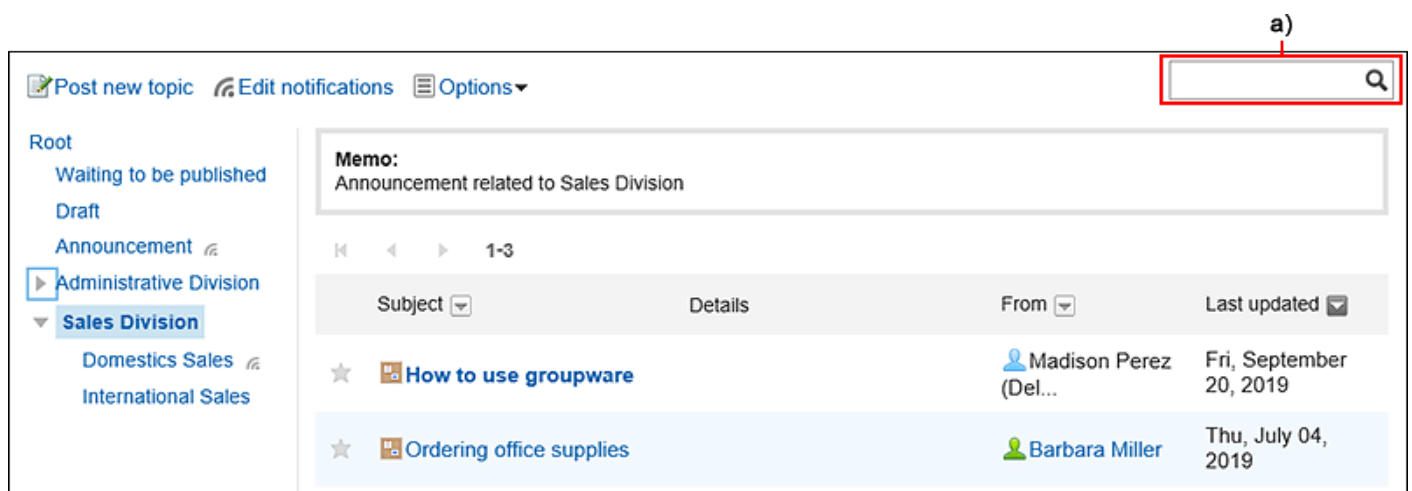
a)

Post new topic   Edit notifications   Options

Root
Waiting to be published
Draft
Announcement
Administrative Division
Sales Division
Domestics Sales
International Sales

Memo:
Announcement related to Sales Division

1-3

| | Subject | Details | From | Last updated |
|---|---|---|---|---|
| | How to use groupware | | Madison Perez (Del... | Fri, September 20, 2019 |
| | Ordering office supplies | | Barbara Miller | Thu, July 04, 2019 |